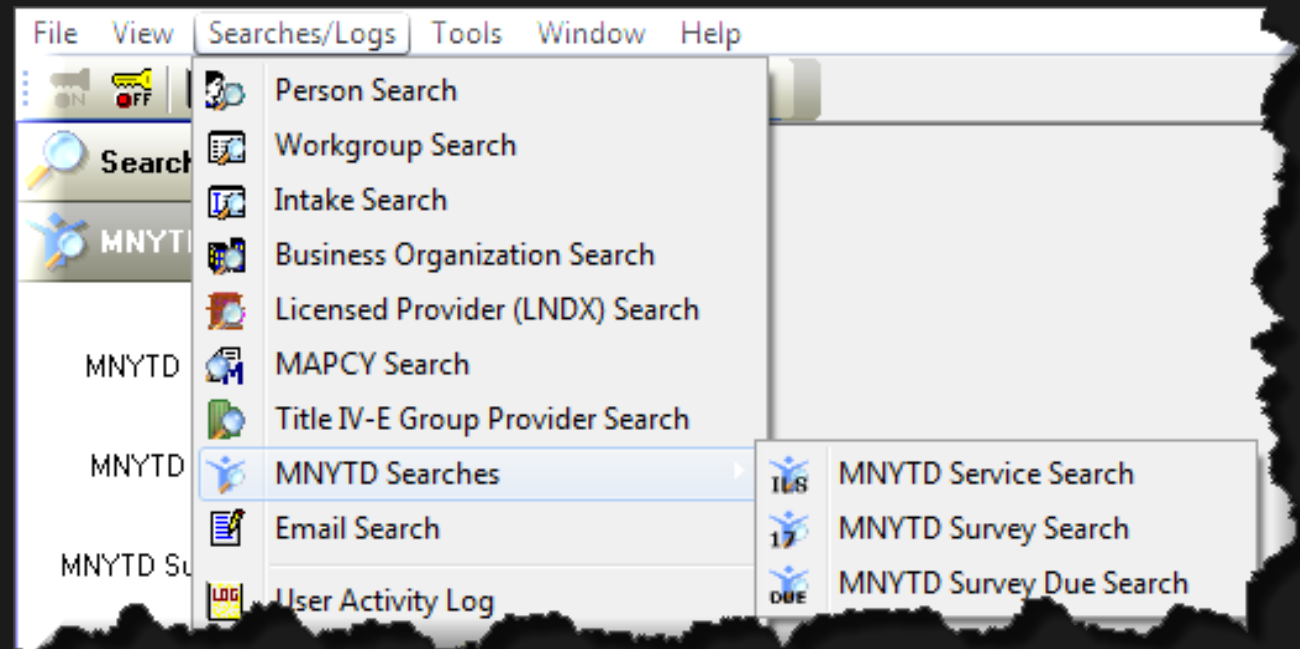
File View Searches/Logs Tools Window Help

ON OFF

Search

MNYTD

MNYTD

MNYTD

MNYTD Su

Person Search
Workgroup Search
Intake Search
Business Organization Search
Licensed Provider (LNDX) Search
MAPCY Search
Title IV-E Group Provider Search
MNYTD Searches
Email Search
User Activity Log

ILS MNYTD Service Search
17 MNYTD Survey Search
DUE MNYTD Survey Due Search